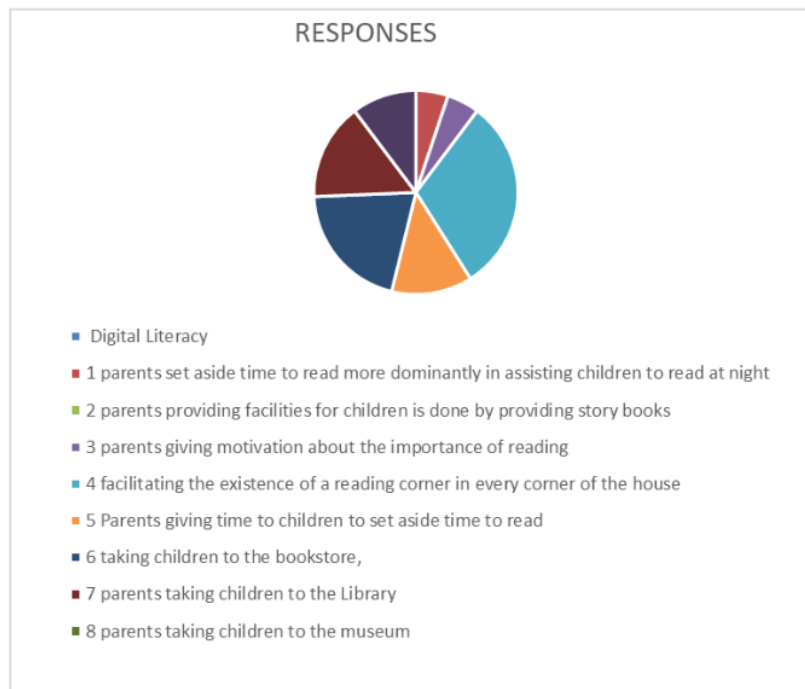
RESPONSES

Digital Literacy

1 parents set aside time to read more dominantly in assisting children to read at night

2 parents providing facilities for children is done by providing story books

3 parents giving motivation about the importance of reading

4 facilitating the existence of a reading corner in every corner of the house

5 Parents giving time to children to set aside time to read

6 taking children to the bookstore,

7 parents taking children to the Library

8 parents taking children to the museum